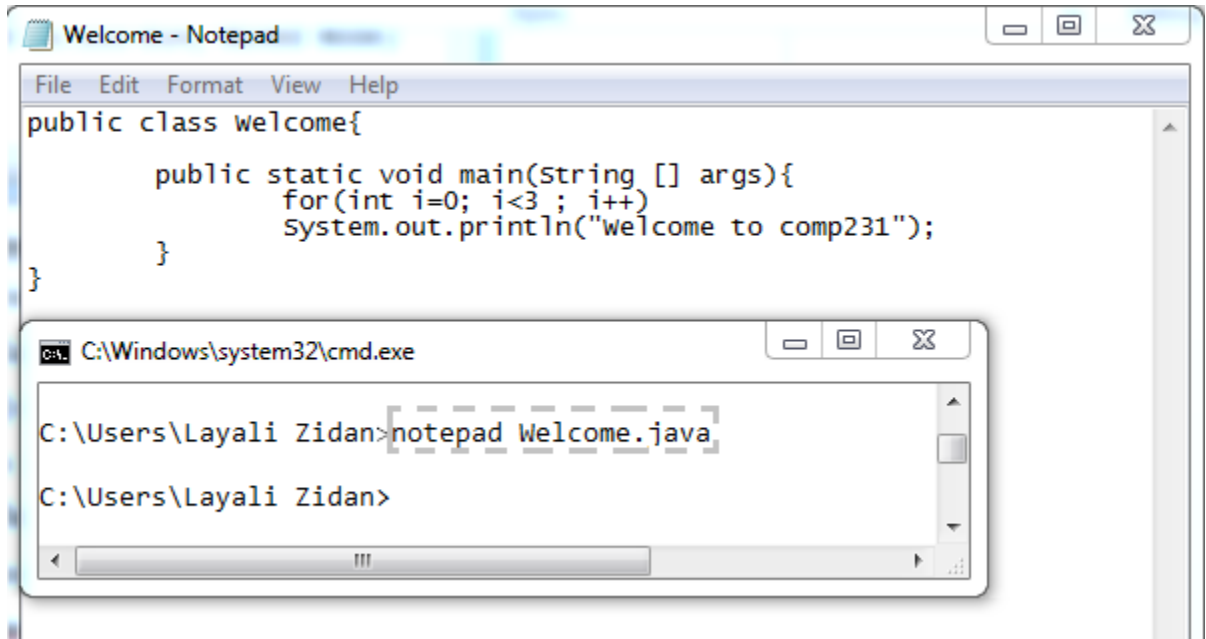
Welcome - Notepad

File Edit Format View Help

public class Welcome{

public static void main(String [] args){
for(int i=0; i<3 ; i++)
System.out.println("Welcome to comp231");
}
}

C:\Windows\system32\cmd.exe

C:\Users\Layali Zidan>notepad Welcome.java

C:\Users\Layali Zidan>